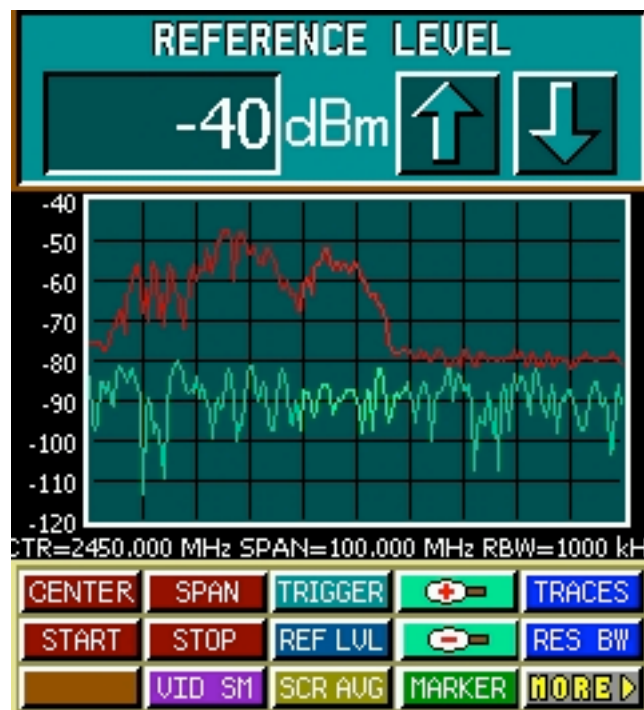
REFERENCE LEVEL

-40 dBm

-40
-50
-60
-70
-80
-90
-100
-110
-120

CTR=2450.000 MHz SPAN=100.000 MHz RBW=1000 kH

| CENTER | SPAN | TRIGGER | | TRACES |
|---|---|---|---|---|
| START | STOP | REF LVL | | RES BW |
| | VID SM | SCR AVG | MARKER | MORE |